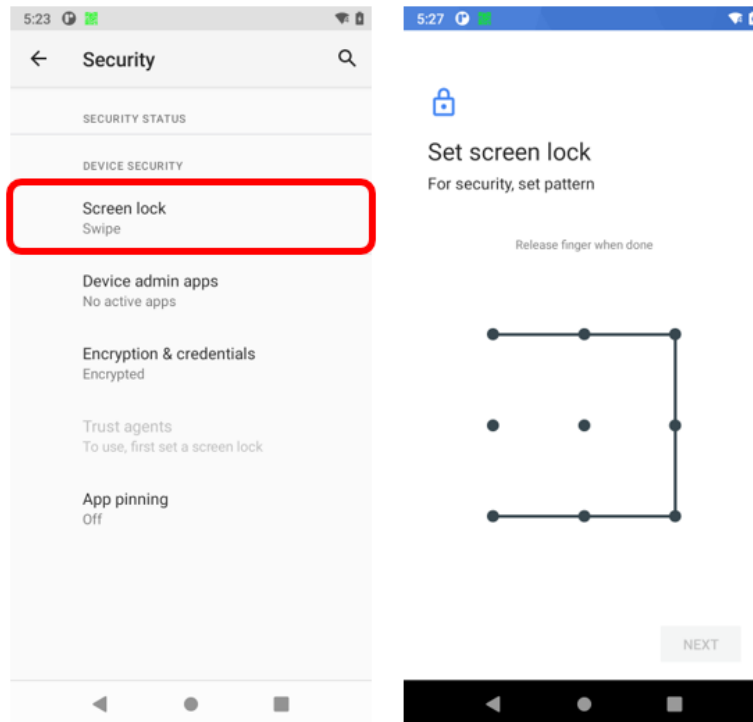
5:23

Security

SECURITY STATUS

DEVICE SECURITY

Screen lock
Swipe

Device admin apps
No active apps

Encryption & credentials
Encrypted

Trust agents
To use, first set a screen lock

App pinning
Off

5:27

Set screen lock
For security, set pattern

Release finger when done

NEXT